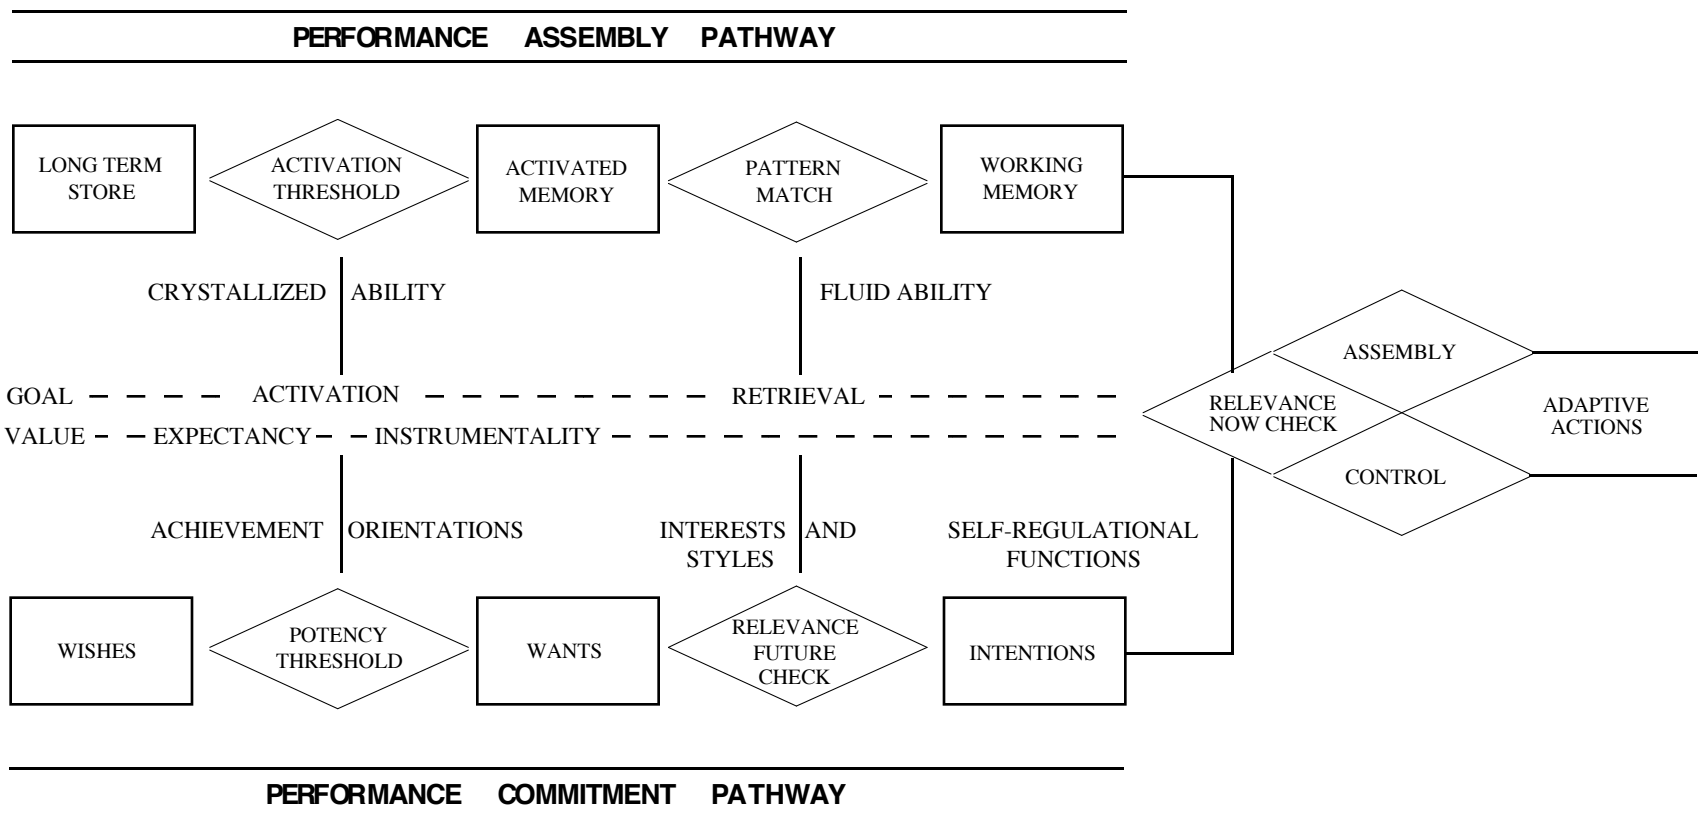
PERFORMANCE ASSEMBLY PATHWAY

LONG TERM STORE

ACTIVATION THRESHOLD

ACTIVATED MEMORY

PATTERN MATCH

WORKING MEMORY

CRYSTALLIZED ABILITY

FLUID ABILITY

GOAL ACTIVATION RETRIEVAL

VALUE EXPECTANCY INSTRUMENTALITY

ASSEMBLY

RELEVANCE NOW CHECK

CONTROL

ADAPTIVE ACTIONS

ACHIEVEMENT ORIENTATIONS

INTERESTS AND STYLES

SELF-REGULATIONAL FUNCTIONS

WISHES

POTENCY THRESHOLD

WANTS

RELEVANCE FUTURE CHECK

INTENTIONS

PERFORMANCE COMMITMENT PATHWAY